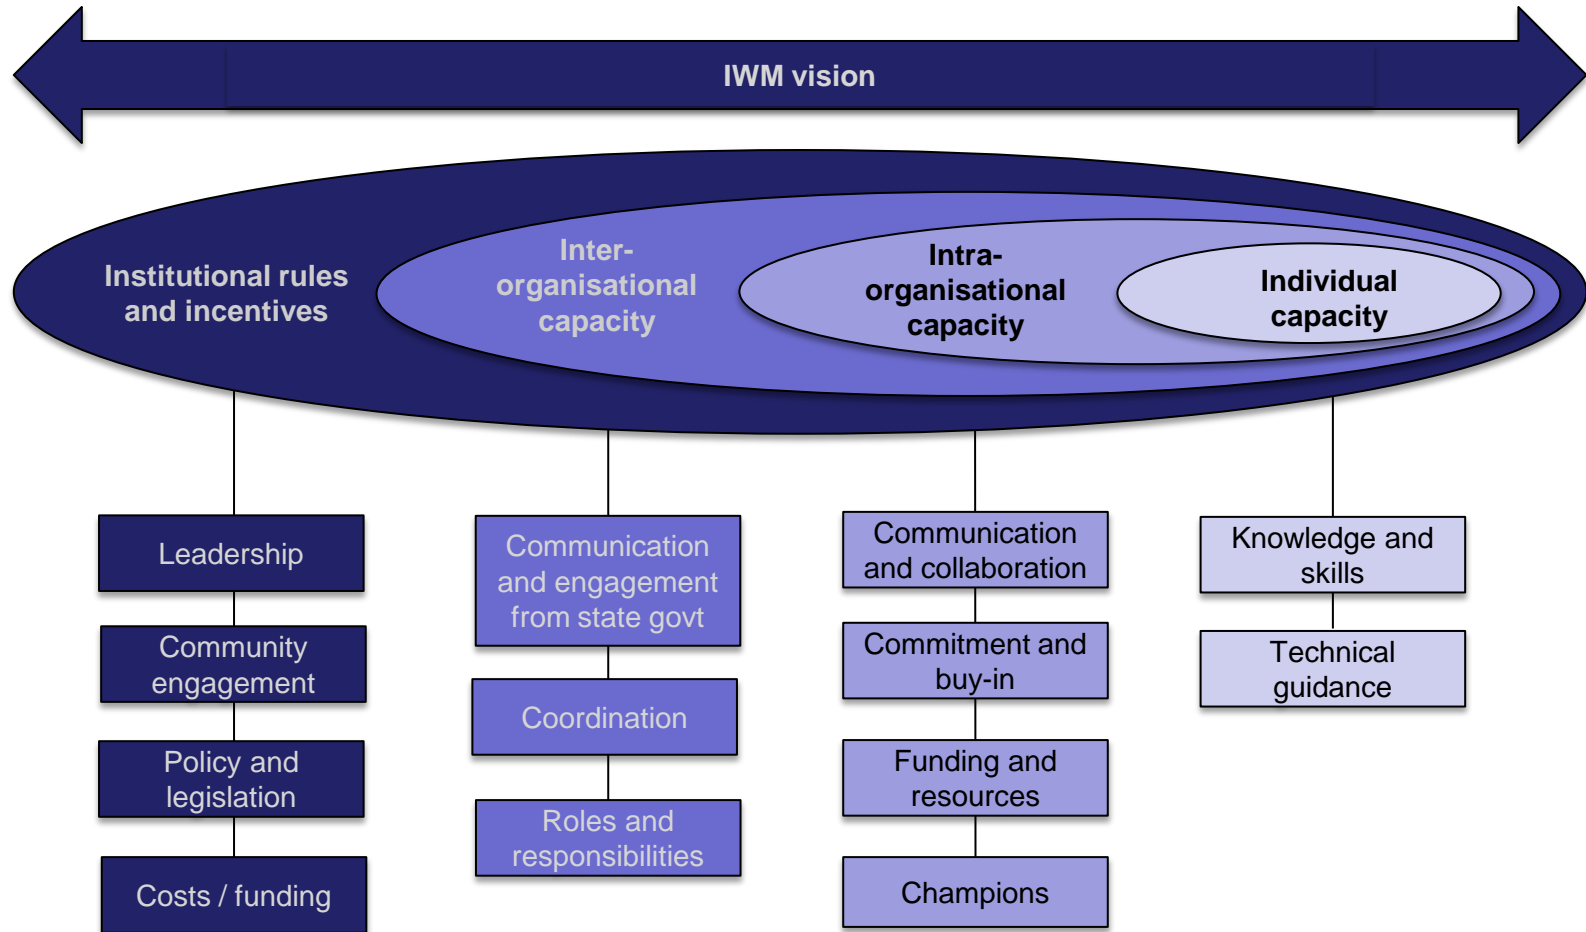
IWM vision

Institutional rules and incentives

Inter-organisational capacity

Intra-organisational capacity

Individual capacity

Leadership

Community engagement

Policy and legislation

Costs / funding

Communication and engagement from state govt

Coordination

Roles and responsibilities

Communication and collaboration

Commitment and buy-in

Funding and resources

Champions

Knowledge and skills

Technical guidance